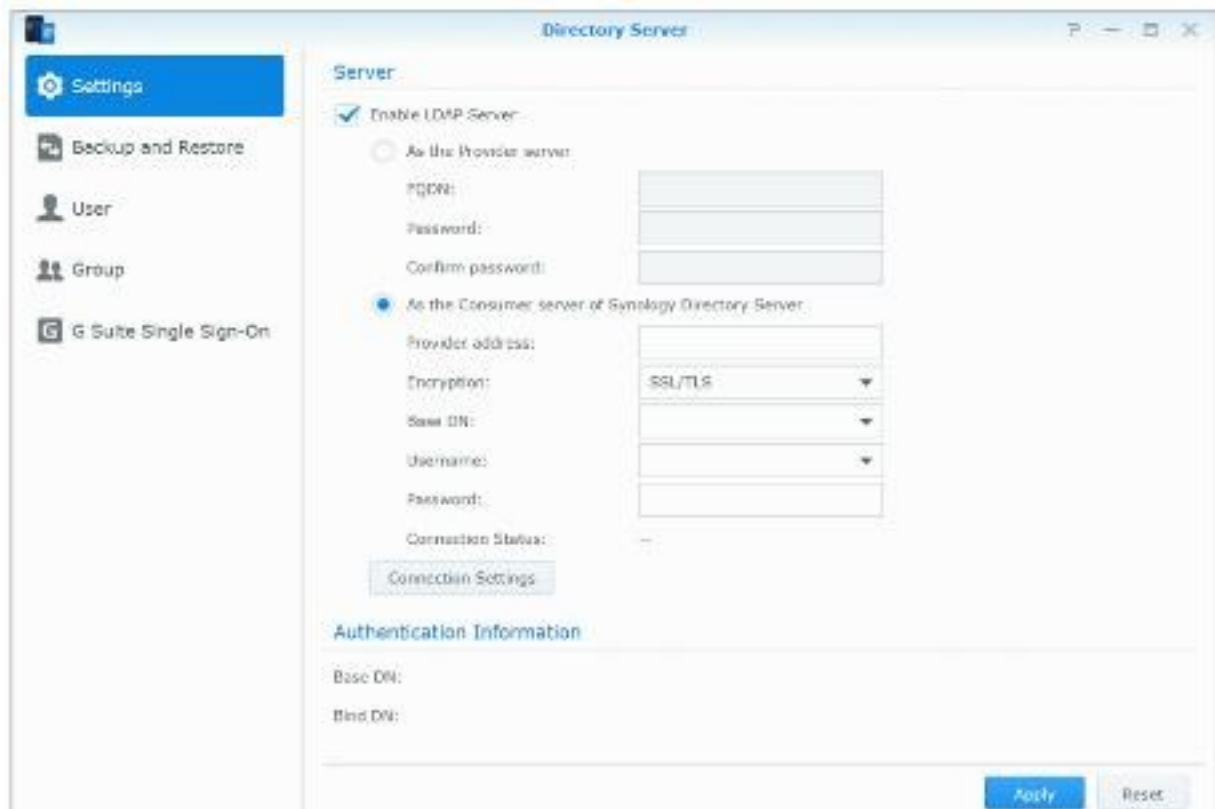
Directory Server

? — ☐ ✕

Settings

Backup and Restore

User

Group

G Suite Single Sign-On

Server

Enable LDAP Server

As the Provider server

FQDN:

Password:

Confirm password:

As the Consumer server of Synology Directory Server

Provider address:

Encryption:

SSL/TLS

Base DN:

Username:

Password:

Connection Status:

--

Connection Settings

Authentication Information

Base DN:

Bind DN:

Apply

Reset